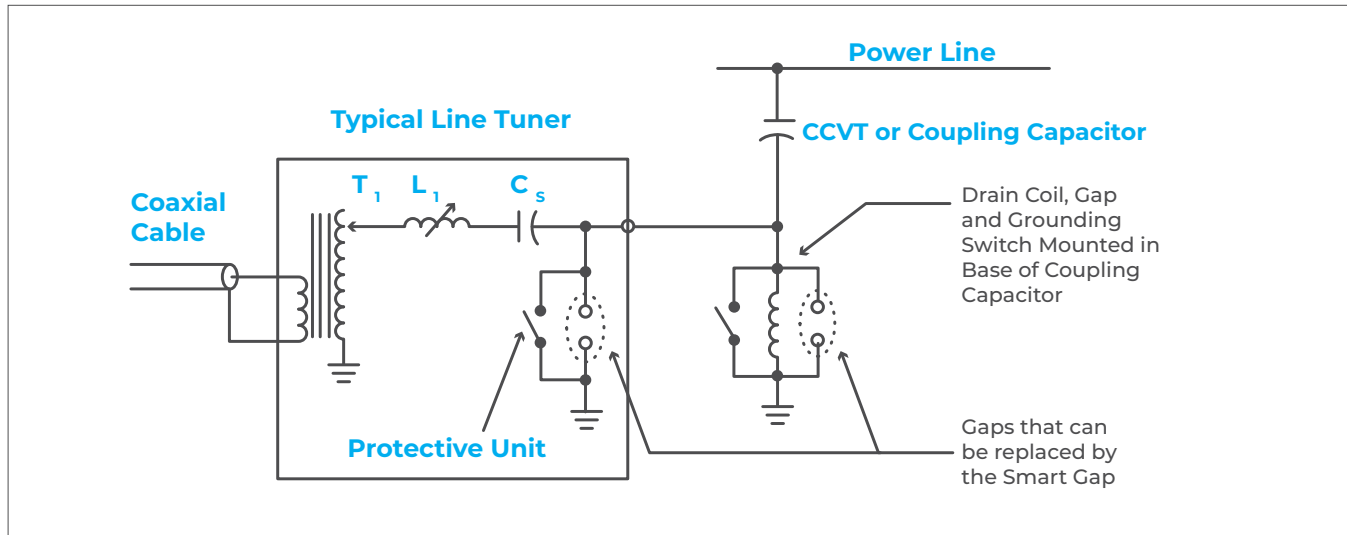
Power Line

Typical Line Tuner

CCVT or Coupling Capacitor

Coaxial Cable

$T_1$ $L_1$ $C_S$

Drain Coil, Gap and Grounding Switch Mounted in Base of Coupling Capacitor

Protective Unit

Gaps that can be replaced by the Smart Gap